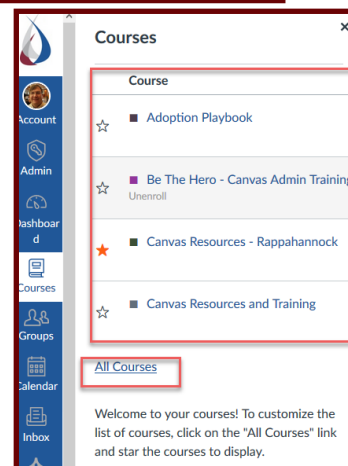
Account

Admin

Dashboard

Courses

Groups

Calendar

Inbox

Courses

Course

Adoption Playbook

Be The Hero - Canvas Admin Training

Unenroll

Canvas Resources - Rappahannock

Canvas Resources and Training

All Courses

Welcome to your courses! To customize the list of courses, click on the "All Courses" link and star the courses to display.